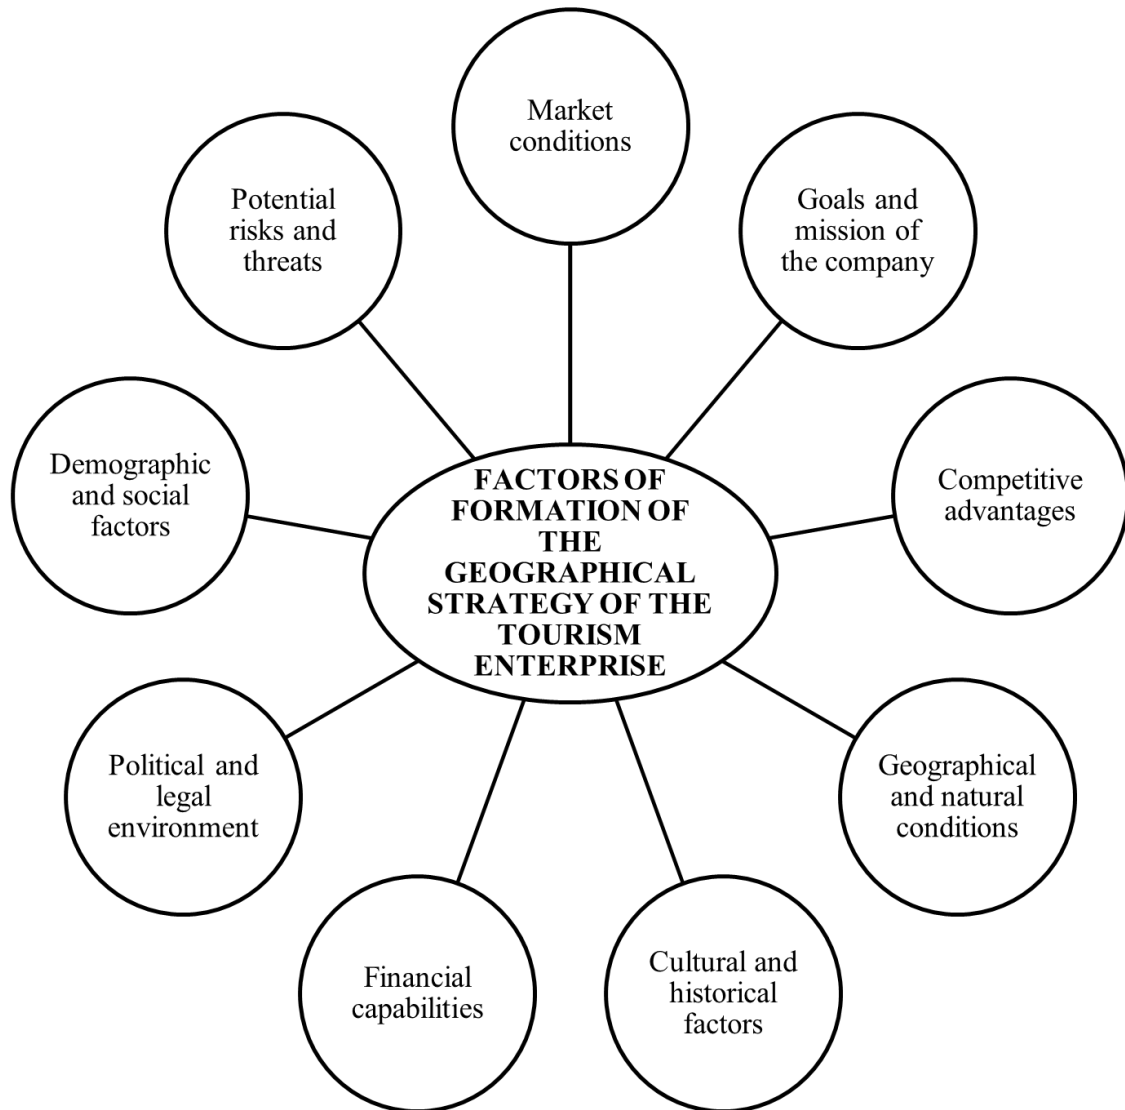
FACTORS OF FORMATION OF THE GEOGRAPHICAL STRATEGY OF THE TOURISM ENTERPRISE

Market conditions

Goals and mission of the company

Competitive advantages

Geographical and natural conditions

Cultural and historical factors

Financial capabilities

Political and legal environment

Demographic and social factors

Potential risks and threats